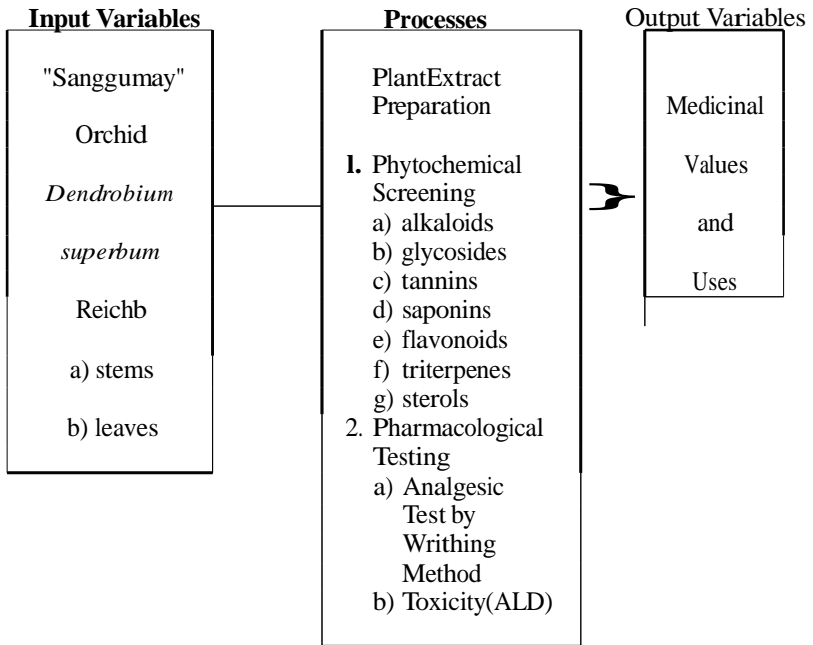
Input Variables

"Sanggumay"

Orchid

Dendrobium

superbum

Reichb

a) stems

b) leaves

Processes

PlantExtract Preparation

l. Phytochemical Screening
a) alkaloids
b) glycosides
c) tannins
d) saponins
e) flavonoids
f) triterpenes
g) sterols

2. Pharmacological Testing
a) Analgesic Test by Writhing Method
b) Toxicity(ALD)

Output Variables

Medicinal

Values

and

Uses